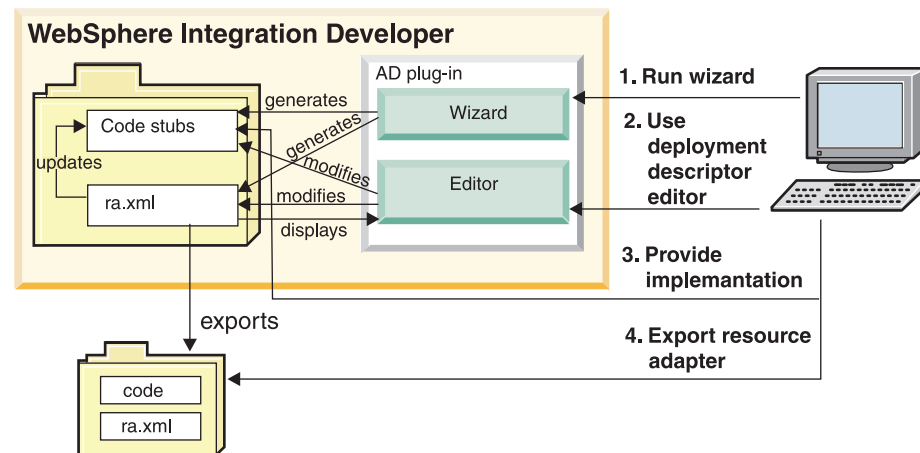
WebSphere Integration Developer

AD plug-in

Wizard

Editor

Code stubs

ra.xml

generates

generates

modifies

modifies

displays

updates

exports

code

ra.xml

1. Run wizard

2. Use deployment descriptor editor

3. Provide implemantation

4. Export resource adapter